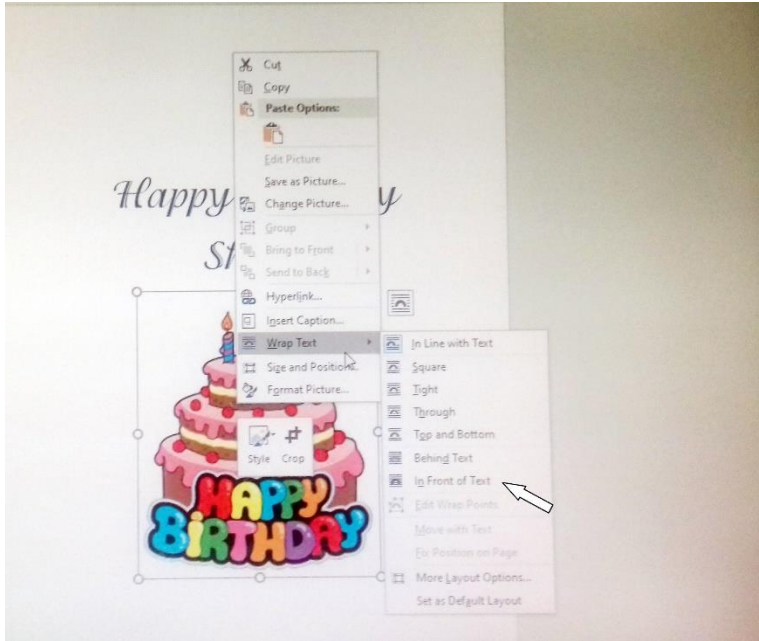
Happy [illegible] y
St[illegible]

Cut
Copy
Paste Options:
Edit Picture
Save as Picture...
Change Picture...
Group
Bring to Front
Send to Back
Hyperlink...
Insert Caption...
Wrap Text
Size and Position...
Format Picture...

In Line with Text
Square
Tight
Through
Top and Bottom
Behind Text
In Front of Text
Edit Wrap Points
Move with Text
Fix Position on Page
More Layout Options...
Set as Default Layout

Style
Crop

HAPPY
BIRTHDAY